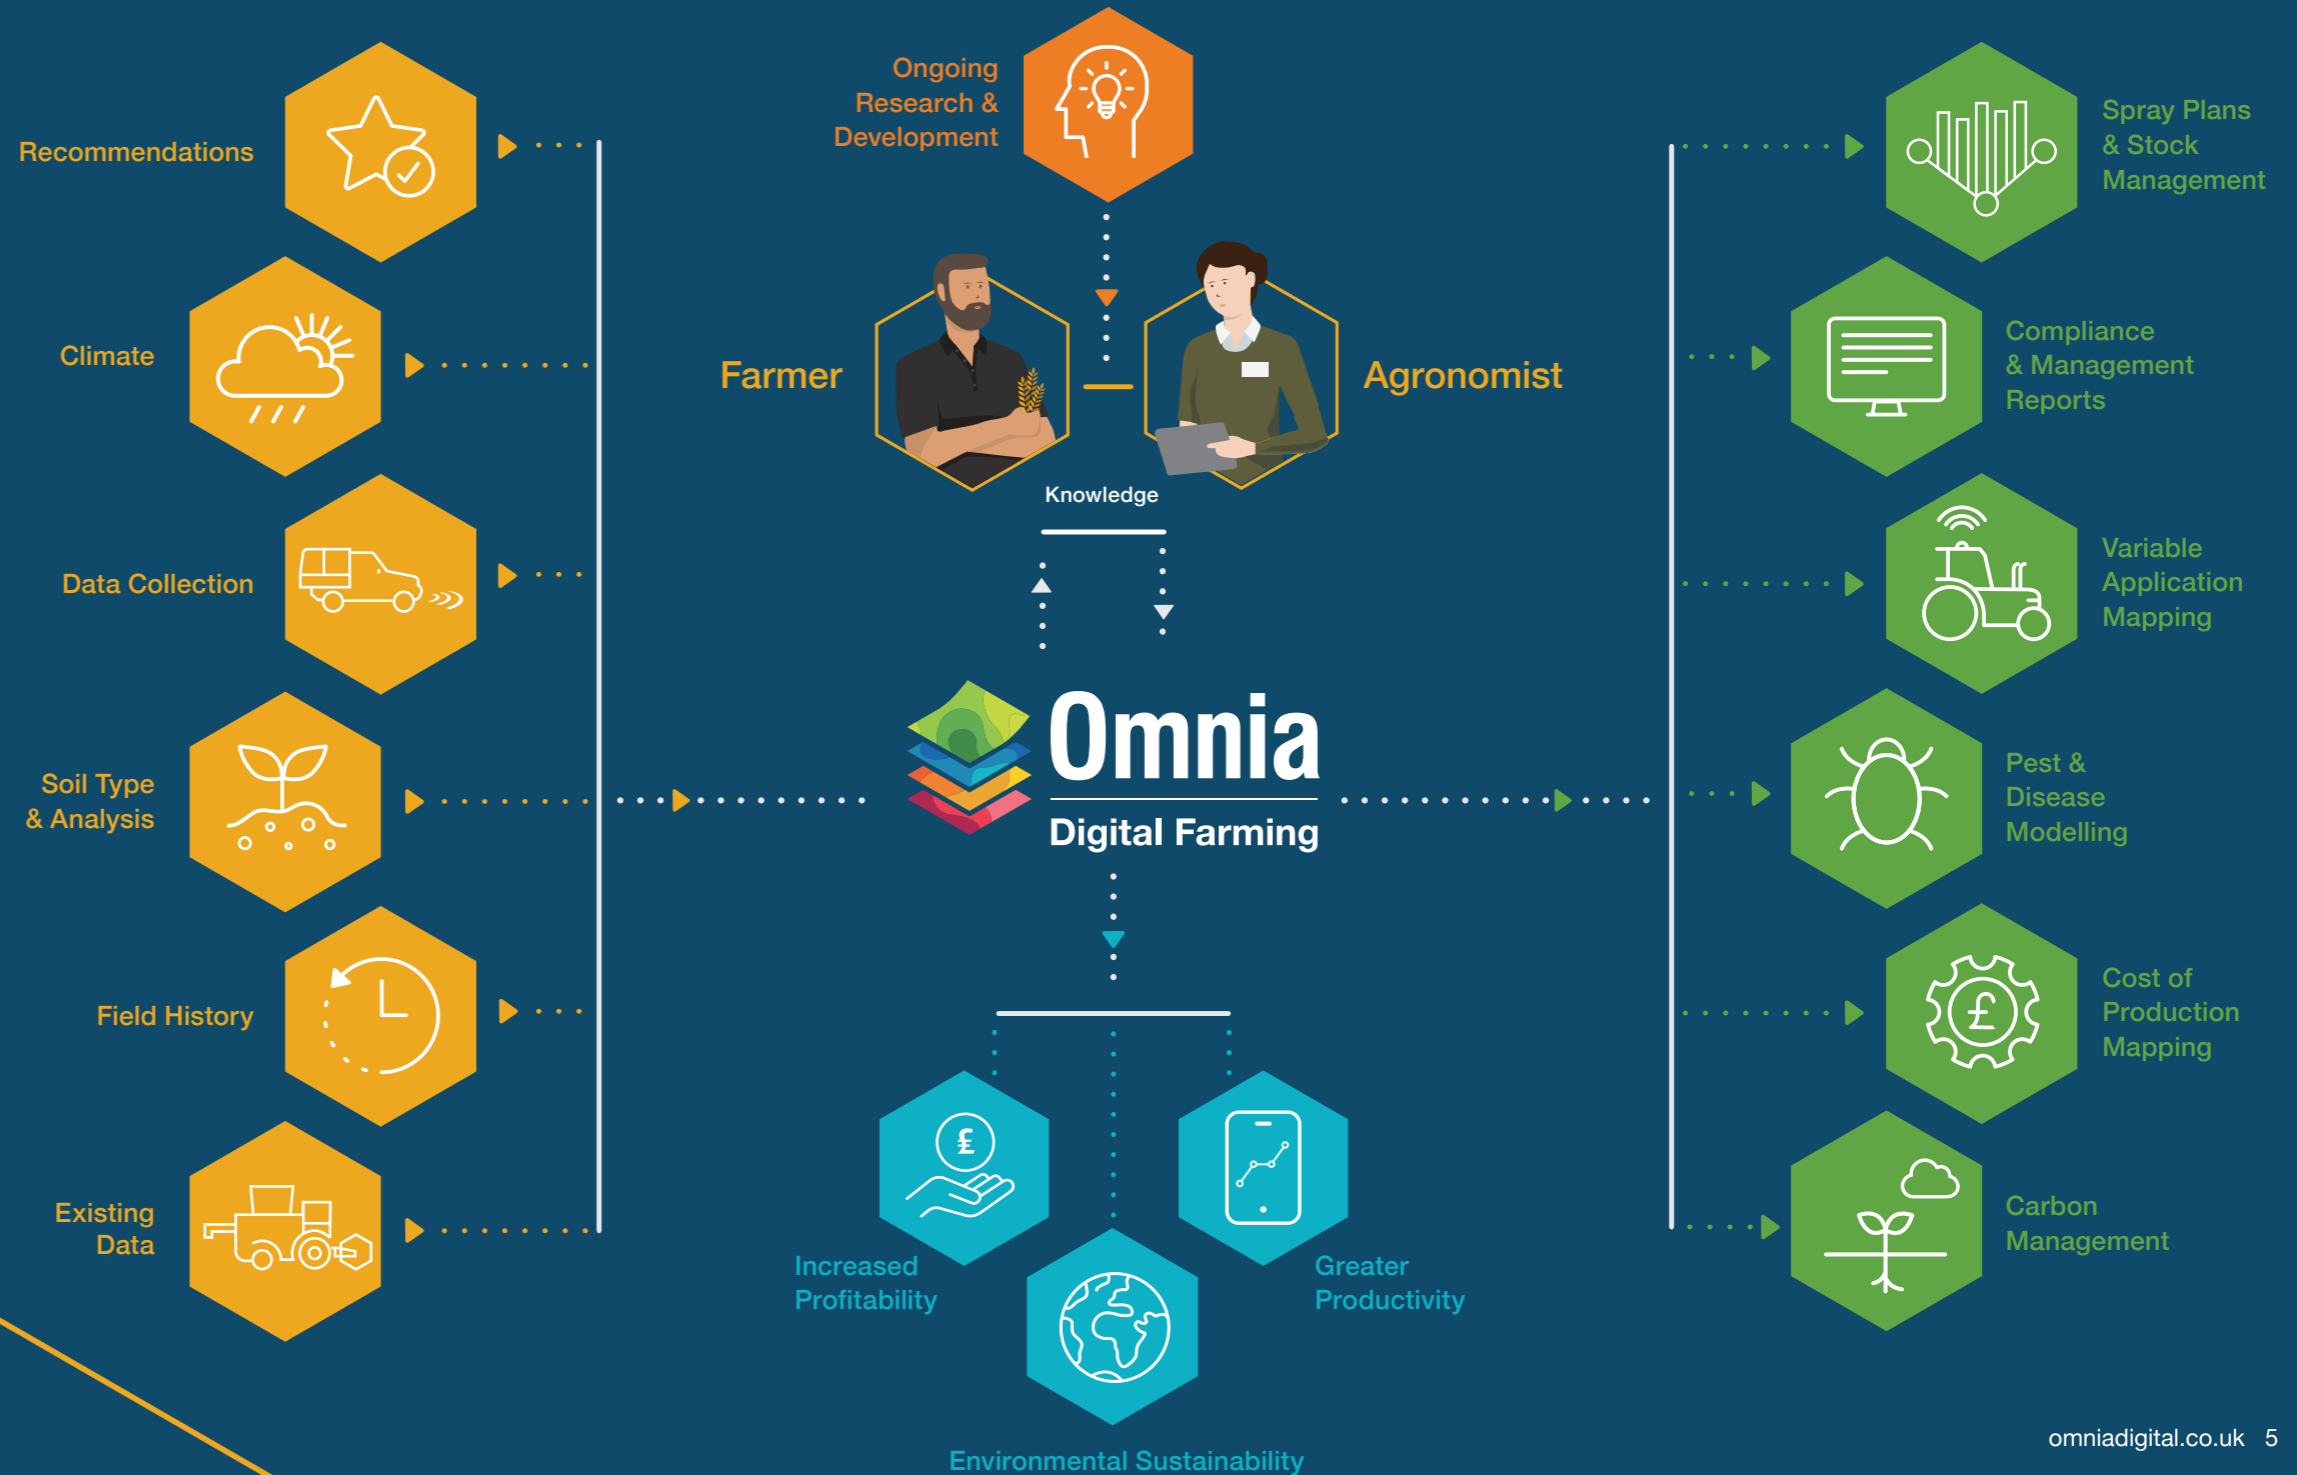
Recommendations

Climate

Data Collection

Soil Type & Analysis

Field History

Existing Data

Ongoing Research & Development

Farmer

Agronomist

Knowledge

Omnia

Digital Farming

Increased Profitability

Greater Productivity

Environmental Sustainability

Spray Plans & Stock Management

Compliance & Management Reports

Variable Application Mapping

Pest & Disease Modelling

Cost of Production Mapping

Carbon Management

omniadigital.co.uk 5